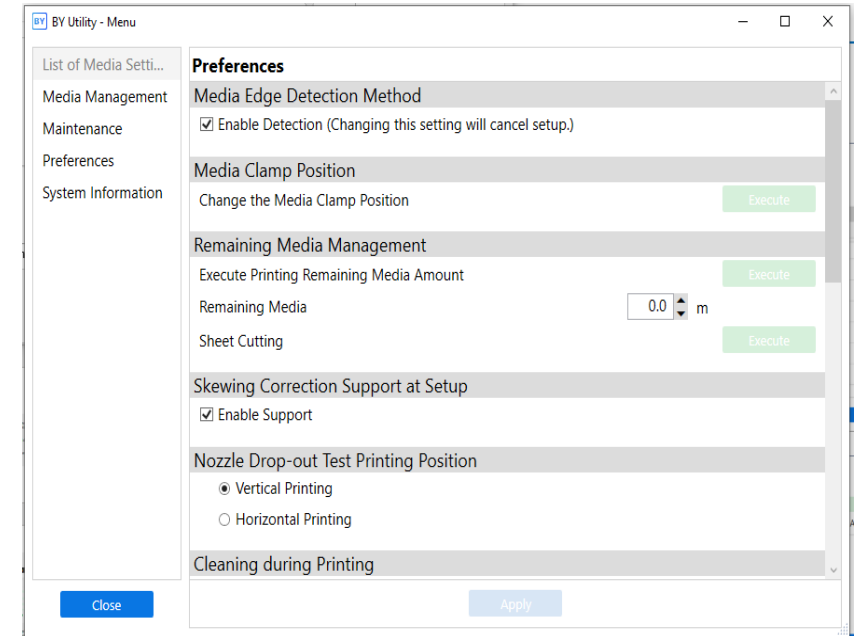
BY BY Utility - Menu

List of Media Setti...
Media Management
Maintenance
Preferences
System Information

Close

Preferences

Media Edge Detection Method
☑ Enable Detection (Changing this setting will cancel setup.)

Media Clamp Position
Change the Media Clamp Position
Execute

Remaining Media Management
Execute Printing Remaining Media Amount
Execute
Remaining Media 0.0 m
Sheet Cutting
Execute

Skewing Correction Support at Setup
☑ Enable Support

Nozzle Drop-out Test Printing Position
◉ Vertical Printing
○ Horizontal Printing

Cleaning during Printing

Apply